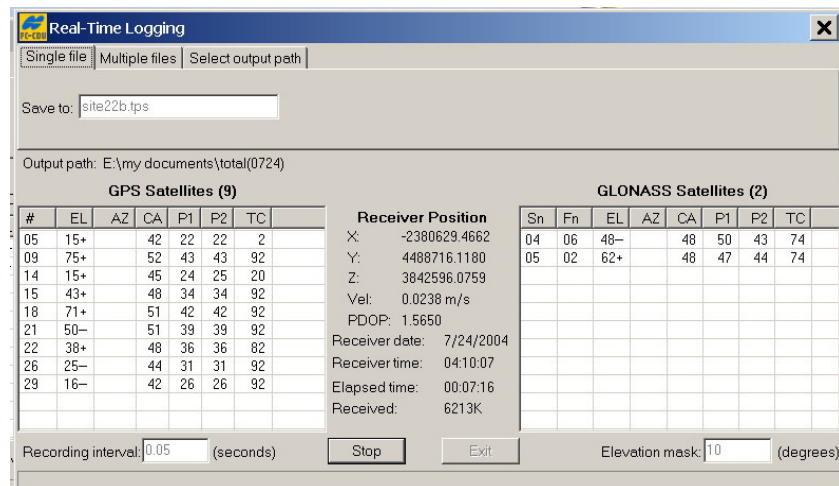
PC-CDU Real-Time Logging

Single file | Multiple files | Select output path

Save to: site22b.tps

Output path: E:\my documents\total(0724)

GPS Satellites (9)

| # | EL | AZ | CA | P1 | P2 | TC |
|---|---|---|---|---|---|---|
| 05 | 15+ | | 42 | 22 | 22 | 2 |
| 09 | 75+ | | 52 | 43 | 43 | 92 |
| 14 | 15+ | | 45 | 24 | 25 | 20 |
| 15 | 43+ | | 48 | 34 | 34 | 92 |
| 18 | 71+ | | 51 | 42 | 42 | 92 |
| 21 | 50– | | 51 | 39 | 39 | 92 |
| 22 | 38+ | | 48 | 36 | 36 | 82 |
| 26 | 25– | | 44 | 31 | 31 | 92 |
| 29 | 16– | | 42 | 26 | 26 | 92 |

Receiver Position
X: -2380629.4662
Y: 4488716.1180
Z: 3842596.0759
Vel: 0.0238 m/s
PDOP: 1.5650
Receiver date: 7/24/2004
Receiver time: 04:10:07
Elapsed time: 00:07:16
Received: 6213K

GLONASS Satellites (2)

| Sn | Fn | EL | AZ | CA | P1 | P2 | TC |
|---|---|---|---|---|---|---|---|
| 04 | 06 | 48– | | 48 | 50 | 43 | 74 |
| 05 | 02 | 62+ | | 48 | 47 | 44 | 74 |

Recording interval: 0.05 (seconds)

Stop

Exit

Elevation mask: 10 (degrees)